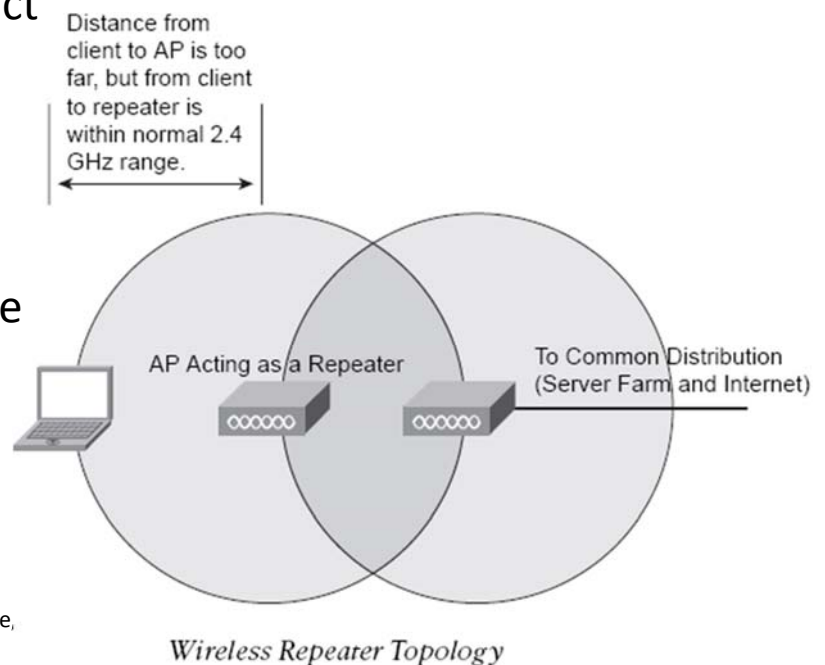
ct

Distance from client to AP is too far, but from client to repeater is within normal 2.4 GHz range.

e

AP Acting as a Repeater

To Common Distribution (Server Farm and Internet)

e,

Wireless Repeater Topology